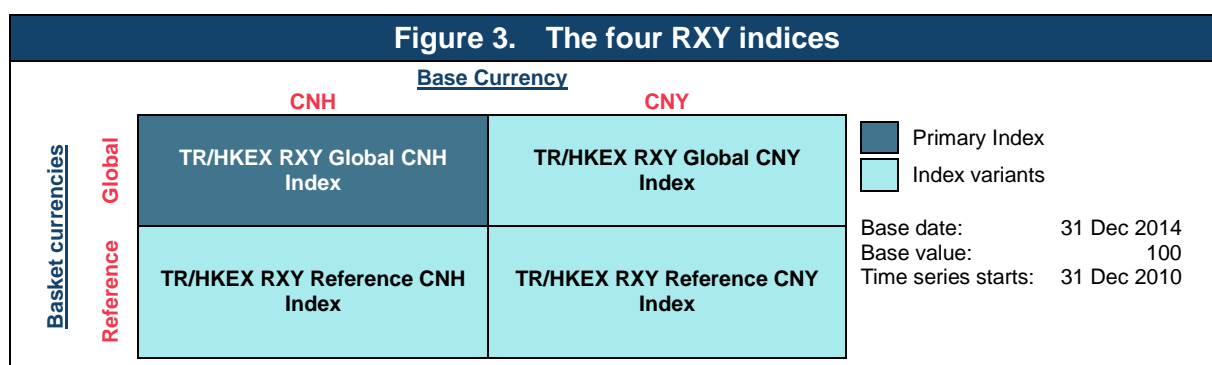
Figure 3. The four RXY indices

Base Currency

Basket currencies

| | CNH | CNY |
|---|---|---|
| Global | TR/HKEX RXY Global CNH Index | TR/HKEX RXY Global CNY Index |
| Reference | TR/HKEX RXY Reference CNH Index | TR/HKEX RXY Reference CNY Index |

Primary Index
Index variants

Base date: 31 Dec 2014
Base value: 100
Time series starts: 31 Dec 2010